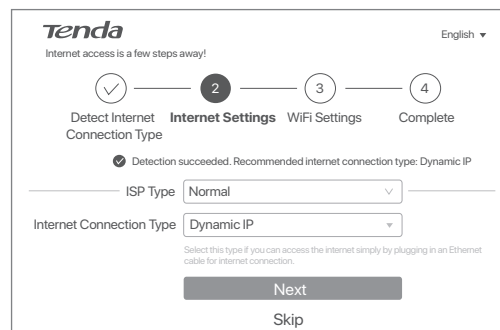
Tenda

English ▾

Internet access is a few steps away!

2

3

4

Detect Internet Connection Type

Internet Settings

WiFi Settings

Complete

Detection succeeded. Recommended internet connection type: Dynamic IP

ISP Type Normal

Internet Connection Type Dynamic IP

Select this type if you can access the internet simply by plugging in an Ethernet cable for internet connection.

Next

Skip